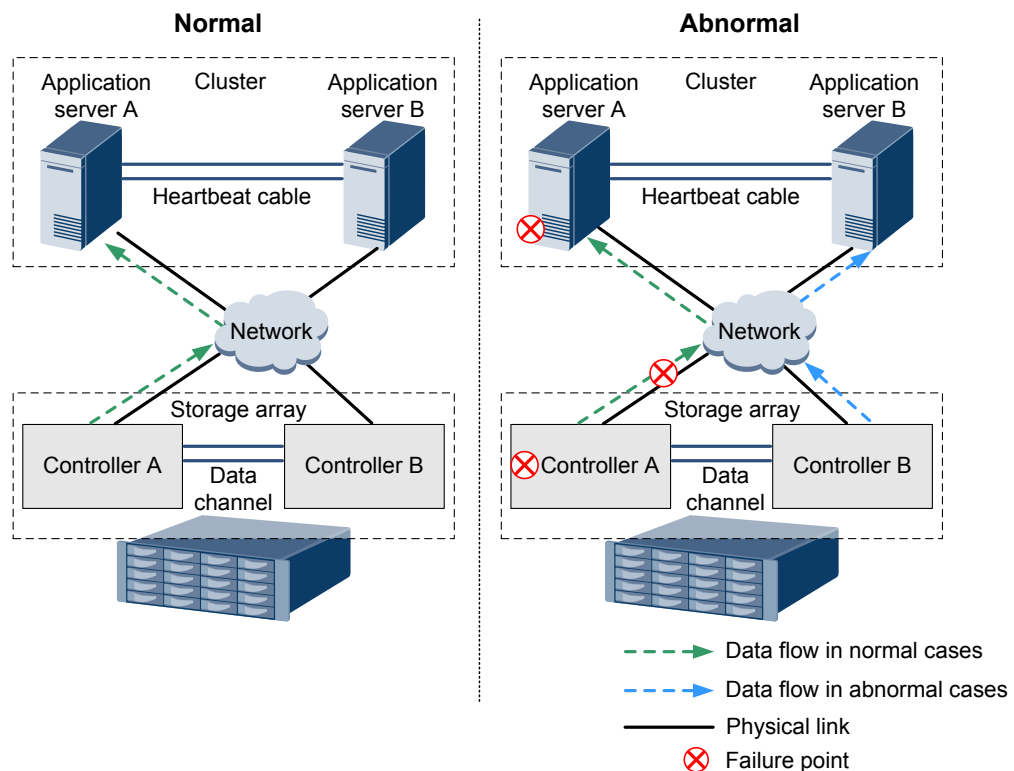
Normal

Application server A

Cluster

Application server B

Heartbeat cable

Network

Storage array

Controller A

Data channel

Controller B

Abnormal

Application server A

Cluster

Application server B

Heartbeat cable

Network

Storage array

Controller A

Data channel

Controller B

Data flow in normal cases

Data flow in abnormal cases

Physical link

Failure point